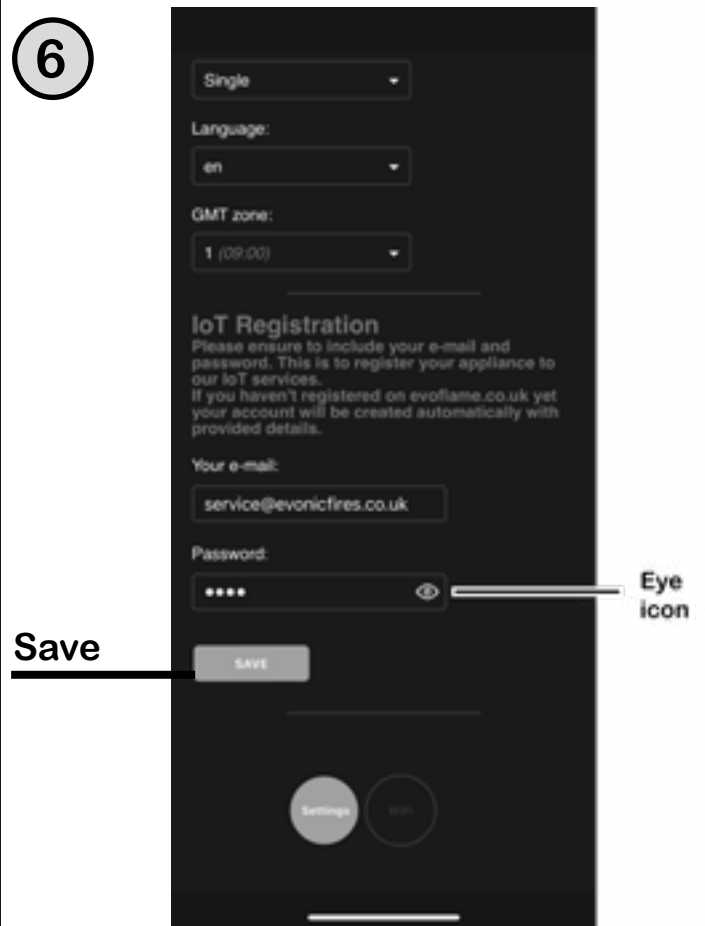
6

Single

Language:

en

GMT zone:

1 (09:00)

IoT Registration

Please ensure to include your e-mail and password. This is to register your appliance to our IoT services.
If you haven't registered on evoflame.co.uk yet your account will be created automatically with provided details.

Your e-mail:

service@evonicfires.co.uk

Password:

••••

Eye icon

Save

SAVE

Settings

WiFi